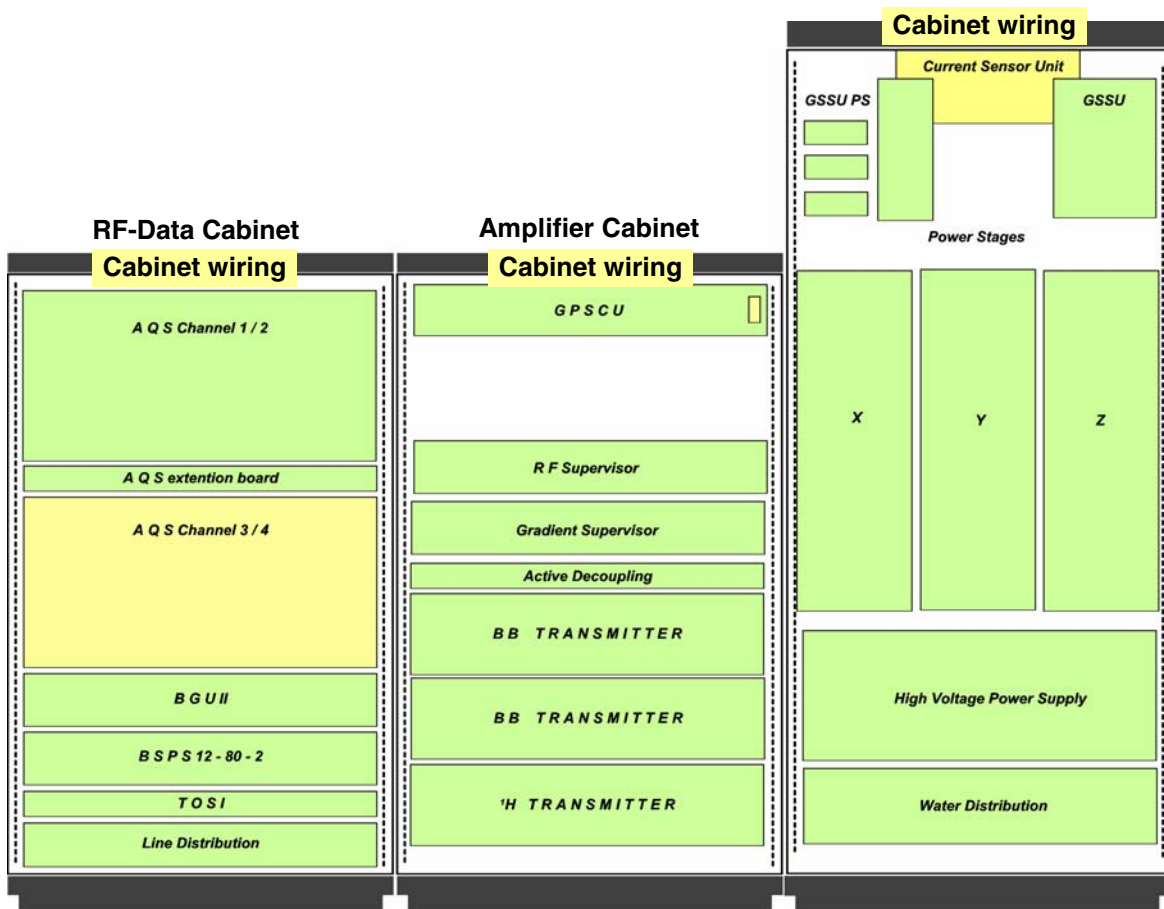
RF-Data Cabinet

Cabinet wiring

A Q S Channel 1 / 2

A Q S extention board

A Q S Channel 3 / 4

B G U II

B S P S 12 - 80 - 2

T O S I

Line Distribution

Amplifier Cabinet

Cabinet wiring

G P S C U

R F Supervisor

Gradient Supervisor

Active Decoupling

B B T R A N S M I T T E R

B B T R A N S M I T T E R

$^1$H T R A N S M I T T E R

Cabinet wiring

Current Sensor Unit

GSSU PS

GSSU

Power Stages

X

Y

Z

High Voltage Power Supply

Water Distribution